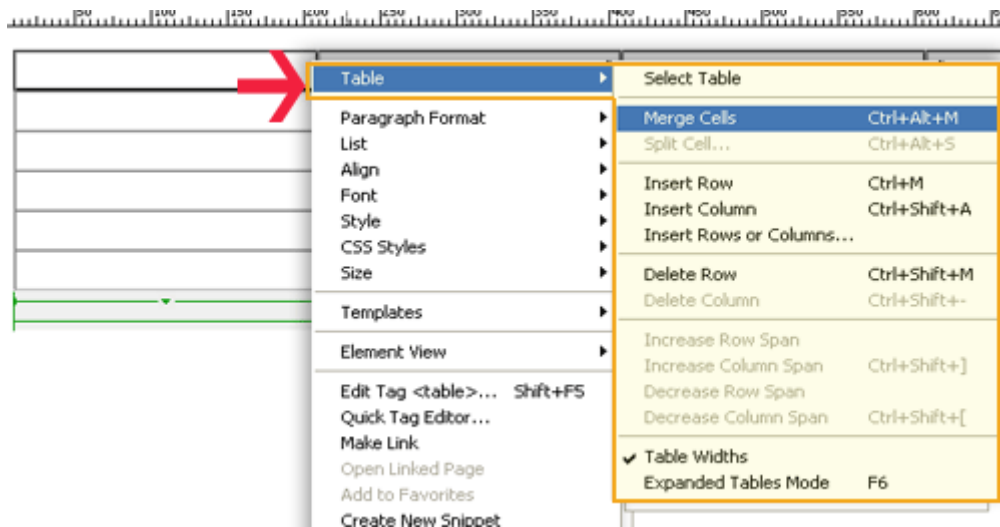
50 100 150 200 250 300 350 400 450 500 550 600

Table
Paragraph Format
List
Align
Font
Style
CSS Styles
Size
Templates
Element View
Edit Tag <table>... Shift+F5
Quick Tag Editor...
Make Link
Open Linked Page
Add to Favorites
Create New Snippet

Select Table
Merge Cells Ctrl+Alt+M
Split Cell... Ctrl+Alt+S
Insert Row Ctrl+M
Insert Column Ctrl+Shift+A
Insert Rows or Columns...
Delete Row Ctrl+Shift+M
Delete Column Ctrl+Shift+-
Increase Row Span
Increase Column Span Ctrl+Shift+]
Decrease Row Span
Decrease Column Span Ctrl+Shift+[
✔ Table Widths
Expanded Tables Mode F6